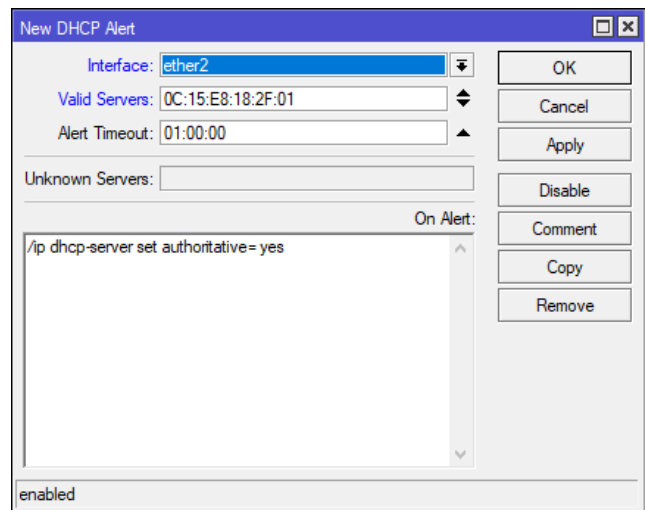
New DHCP Alert

Interface: ether2
Valid Servers: 0C:15:E8:18:2F:01
Alert Timeout: 01:00:00

Unknown Servers:

On Alert:
/ip dhcp-server set authoritative= yes

OK
Cancel
Apply
Disable
Comment
Copy
Remove

enabled